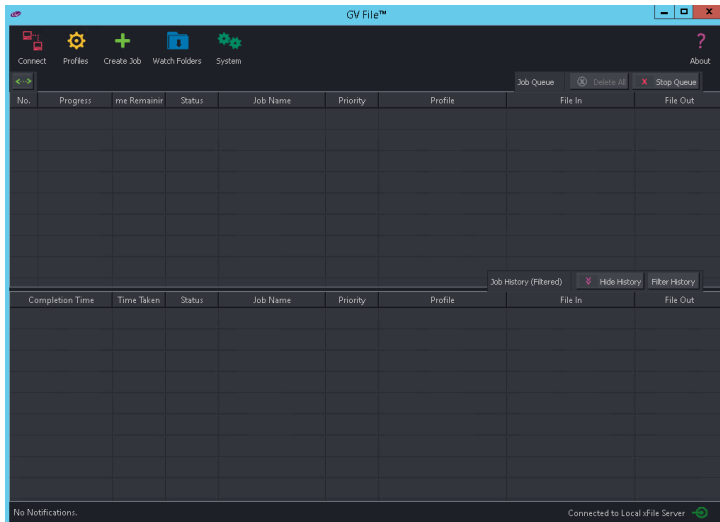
GV File™

Connect Profiles Create Job Watch Folders System About

<-->

Job Queue Delete All Stop Queue

| No. | Progress | me Remainin | Status | Job Name | Priority | Profile | File In | File Out |
|---|---|---|---|---|---|---|---|---|

Job History (Filtered) Hide History Filter History

| Completion Time | Time Taken | Status | Job Name | Priority | Profile | File In | File Out |
|---|---|---|---|---|---|---|---|

No Notifications.

Connected to Local xFile Server